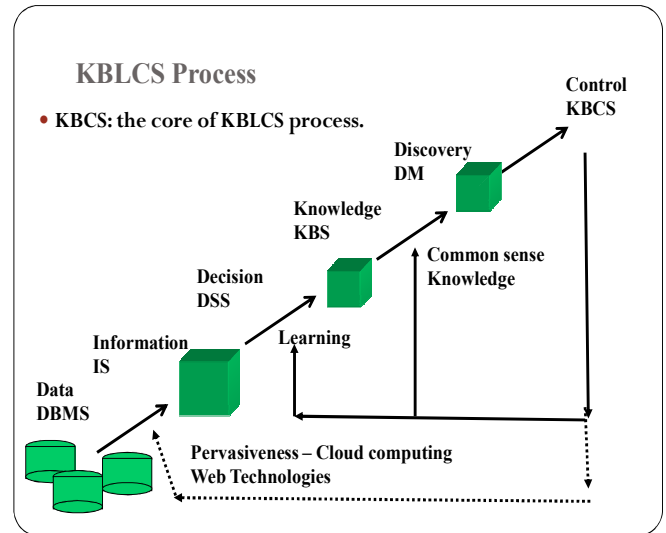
KBLCS Process

• KBCS: the core of KBLCS process.

Control
KBCS

Discovery
DM

Knowledge
KBS

Common sense
Knowledge

Decision
DSS

Information
IS

Learning

Data
DBMS

Pervasiveness – Cloud computing
Web Technologies